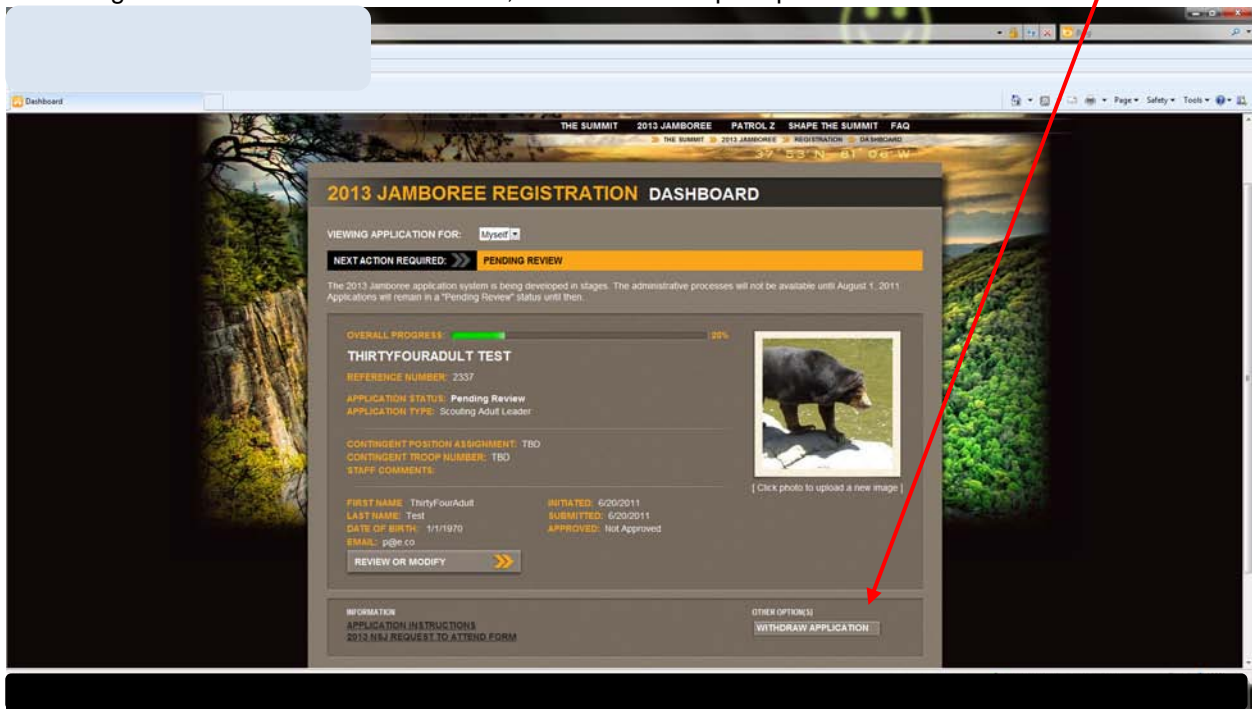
Dashboard

Page ▾ Safety ▾ Tools ▾

THE SUMMIT 2013 JAMBOREE PATROL Z SHAPE THE SUMMIT FAQ

THE SUMMIT 2013 JAMBOREE REGISTRATION DASHBOARD

37° 53' N 81° 06' W

2013 JAMBOREE REGISTRATION DASHBOARD

VIEWING APPLICATION FOR: Myself

NEXT ACTION REQUIRED: PENDING REVIEW

The 2013 Jamboree application system is being developed in stages. The administrative processes will not be available until August 1, 2011. Applications will remain in a "Pending Review" status until then.

OVERALL PROGRESS: 20%

THIRTYFOURADULT TEST

REFERENCE NUMBER: 2337

APPLICATION STATUS: Pending Review
APPLICATION TYPE: Scouting Adult Leader

CONTINGENT POSITION ASSIGNMENT: TBD
CONTINGENT TROOP NUMBER: TBD
STAFF COMMENTS:

FIRST NAME: ThirtyFourAdult
LAST NAME: Test
DATE OF BIRTH: 1/1/1970
EMAIL: p@e.co

INITIATED: 6/20/2011
SUBMITTED: 6/20/2011
APPROVED: Not Approved

REVIEW OR MODIFY

[ Click photo to upload a new image ]

INFORMATION
APPLICATION INSTRUCTIONS
2013 NSJ REQUEST TO ATTEND FORM

OTHER OPTION(S)
WITHDRAW APPLICATION